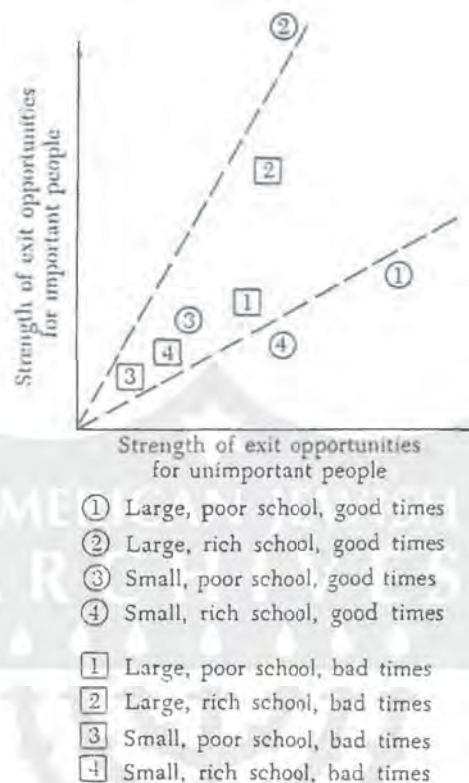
②

Strength of exit opportunities for important people

2

①

③

1

④

4

3

Strength of exit opportunities for unimportant people

① Large, poor school, good times
② Large, rich school, good times
③ Small, poor school, good times
④ Small, rich school, good times

1 Large, poor school, bad times
2 Large, rich school, bad times
3 Small, poor school, bad times
4 Small, rich school, bad times